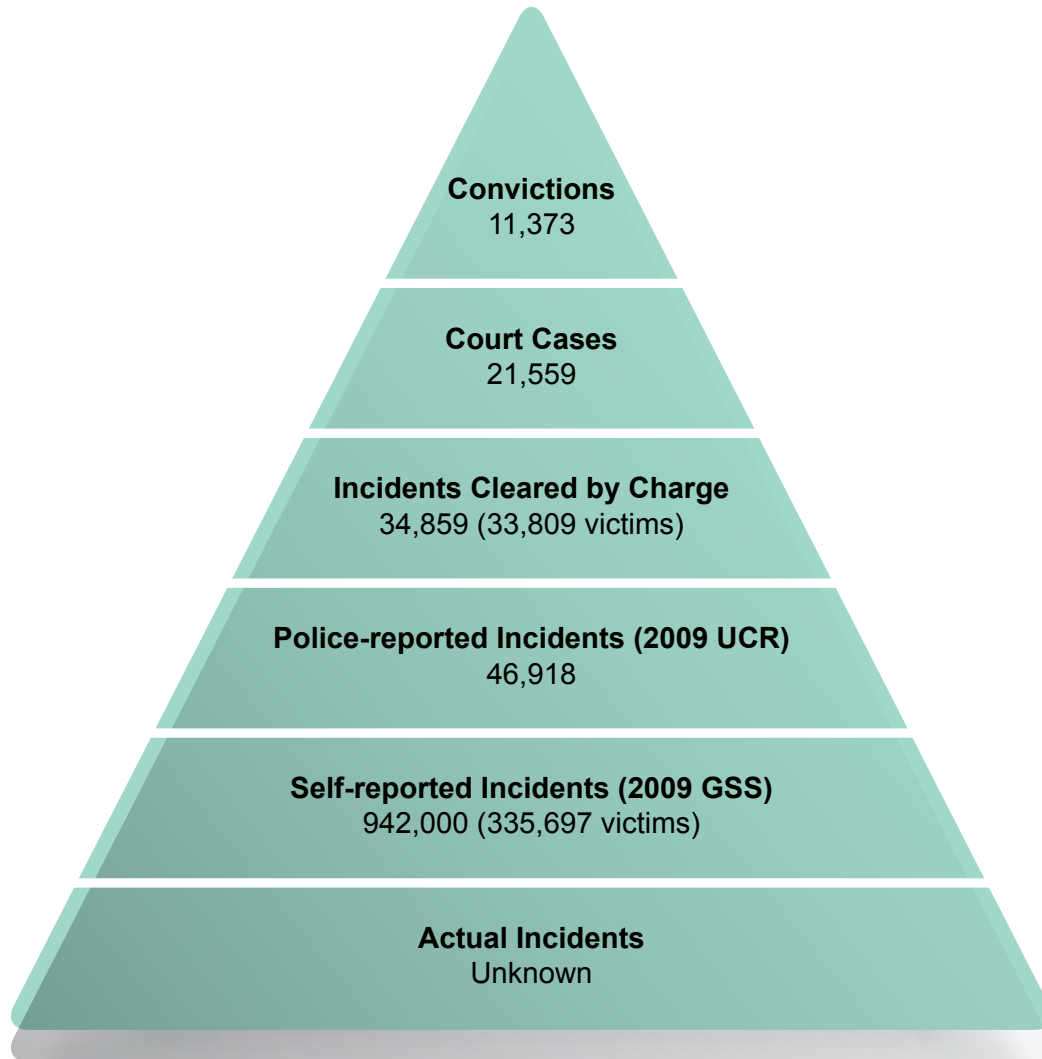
Convictions
11,373

Court Cases
21,559

Incidents Cleared by Charge
34,859 (33,809 victims)

Police-reported Incidents (2009 UCR)
46,918

Self-reported Incidents (2009 GSS)
942,000 (335,697 victims)

Actual Incidents
Unknown